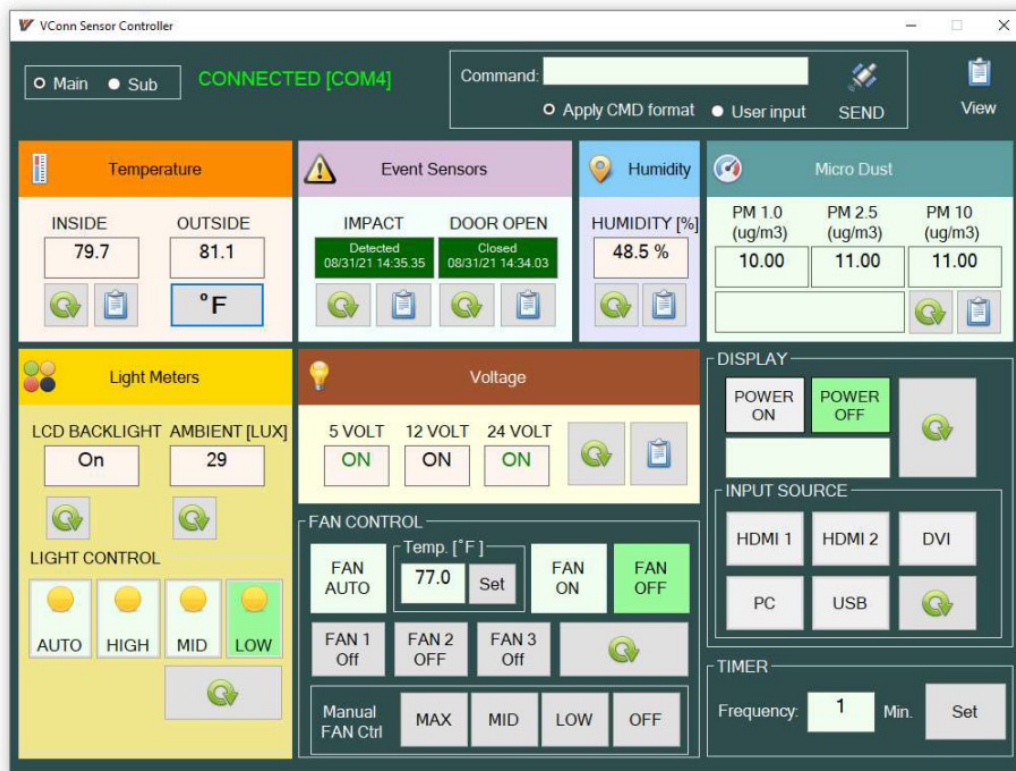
VConn Sensor Controller

Main Sub CONNECTED [COM4]

Command:
Apply CMD format User input SEND

View

Temperature
INSIDE OUTSIDE
79.7 81.1
°F

Event Sensors
IMPACT DOOR OPEN
Detected 08/31/21 14:35:35
Closed 08/31/21 14:34:03

Humidity
HUMIDITY [%]
48.5 %

Micro Dust
PM 1.0 (ug/m3) PM 2.5 (ug/m3) PM 10 (ug/m3)
10.00 11.00 11.00

Light Meters
LCD BACKLIGHT AMBIENT [LUX]
On 29

LIGHT CONTROL
AUTO HIGH MID LOW

Voltage
5 VOLT 12 VOLT 24 VOLT
ON ON ON

FAN CONTROL
FAN AUTO
Temp. [°F]
77.0 Set
FAN ON FAN OFF
FAN 1 Off FAN 2 OFF FAN 3 Off
Manual FAN Ctrl MAX MID LOW OFF

DISPLAY
POWER ON POWER OFF

INPUT SOURCE
HDMI 1 HDMI 2 DVI
PC USB

TIMER
Frequency: 1 Min. Set